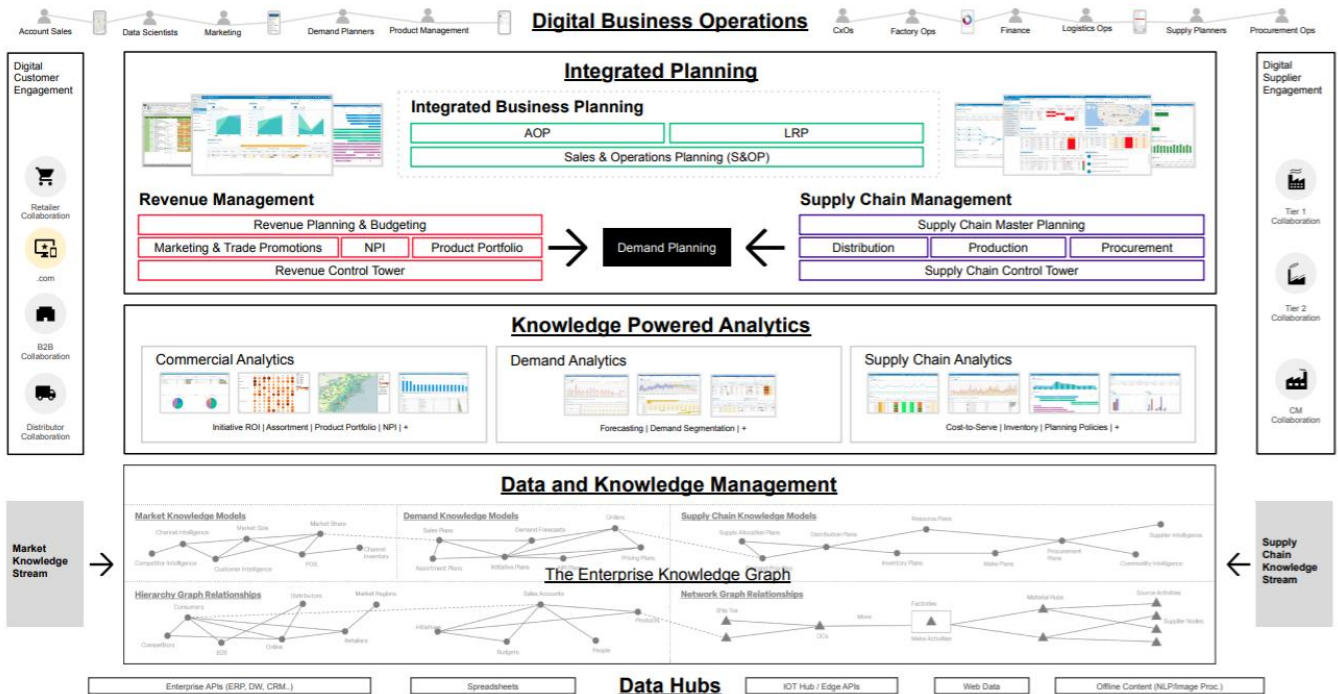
Account Sales Data Scientists Marketing Demand Planners Product Management

Digital Business Operations

CxOs Factory Ops Finance Logistics Ops Supply Planners Procurement Ops

Digital Customer Engagement

Retailer Collaboration

.com

B2B Collaboration

Distributor Collaboration

Integrated Planning

Integrated Business Planning

AOP

LRP

Sales & Operations Planning (S&OP)

Revenue Management

Revenue Planning & Budgeting

Marketing & Trade Promotions

NPI

Product Portfolio

Revenue Control Tower

Demand Planning

Supply Chain Management

Supply Chain Master Planning

Distribution

Production

Procurement

Supply Chain Control Tower

Knowledge Powered Analytics

Commercial Analytics

Initiative ROI | Assortment | Product Portfolio | NPI | +

Demand Analytics

Forecasting | Demand Segmentation | +

Supply Chain Analytics

Cost-to-Serve | Inventory | Planning Policies | +

Data and Knowledge Management

Market Knowledge Stream

Market Knowledge Models

Channel Intelligence Market Size Market Share Channel Inventory Competitor Intelligence Customer Intelligence POS

Demand Knowledge Models

Sales Plans Demand Forecasts Orders Assortment Plans Initiative Plans Pricing Plans

Supply Chain Knowledge Models

Supply Allocation Plans Distribution Plans Resource Plans Supplier Intelligence Inventory Plans Make Plans Procurement Plans Commodity Intelligence

The Enterprise Knowledge Graph

Hierarchy Graph Relationships

Consumers Distributors Market Regions Competitors B2B Online Retailers

Sales Accounts Initiatives Budgets Products People

Network Graph Relationships

Ship Tos DCs Move Factories Make Activities Material Hubs Source Activities Supplier Nodes

Supply Chain Knowledge Stream

Digital Supplier Engagement

Tier 1 Collaboration

Tier 2 Collaboration

CM Collaboration

Enterprise APIs (ERP, DW, CRM..)

Spreadsheets

Data Hubs

IOT Hub / Edge APIs

Web Data

Offline Content (NLP/Image Proc.)